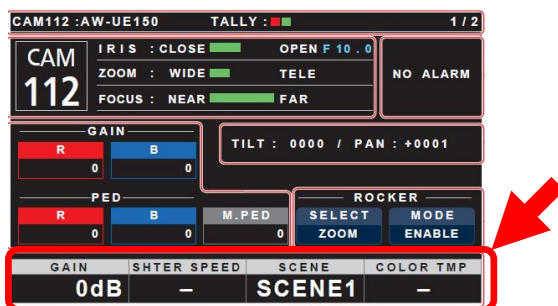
CAM112 :AW-UE150 TALLY : 1 / 2

CAM
112

IRIS : CLOSE OPEN F 10 . 0
ZOOM : WIDE TELE
FOCUS : NEAR FAR

NO ALARM

GAIN
R 0
B 0

TILT : 0000 / PAN : +0001

PED
R 0
B 0
M.PED 0

ROCKER
SELECT ZOOM
MODE ENABLE

| GAIN | SHTER SPEED | SCENE | COLOR TMP |
|---|---|---|---|
| 0dB | – | SCENE1 | – |